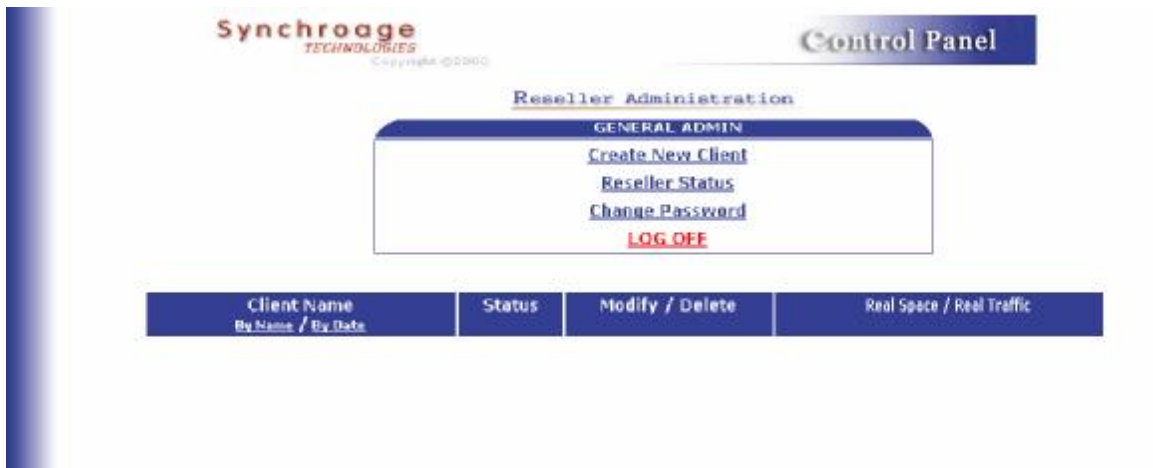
Synchroage
TECHNOLOGIES
Copyright ©2000

Control Panel

Reseller Administration

GENERAL ADMIN

Create New Client

Reseller Status

Change Password

LOG OFF

| Client Name<br>By Name / By Date | Status | Modify / Delete | Real Space / Real Traffic |
|---|---|---|---|